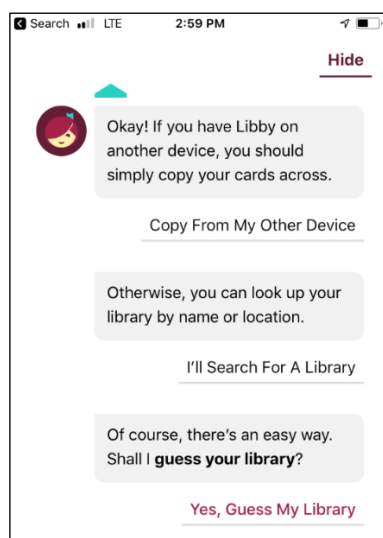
◀ Search LTE 2:59 PM

Hide

Okay! If you have Libby on another device, you should simply copy your cards across.

Copy From My Other Device

Otherwise, you can look up your library by name or location.

I'll Search For A Library

Of course, there's an easy way. Shall I **guess your library**?

Yes, Guess My Library